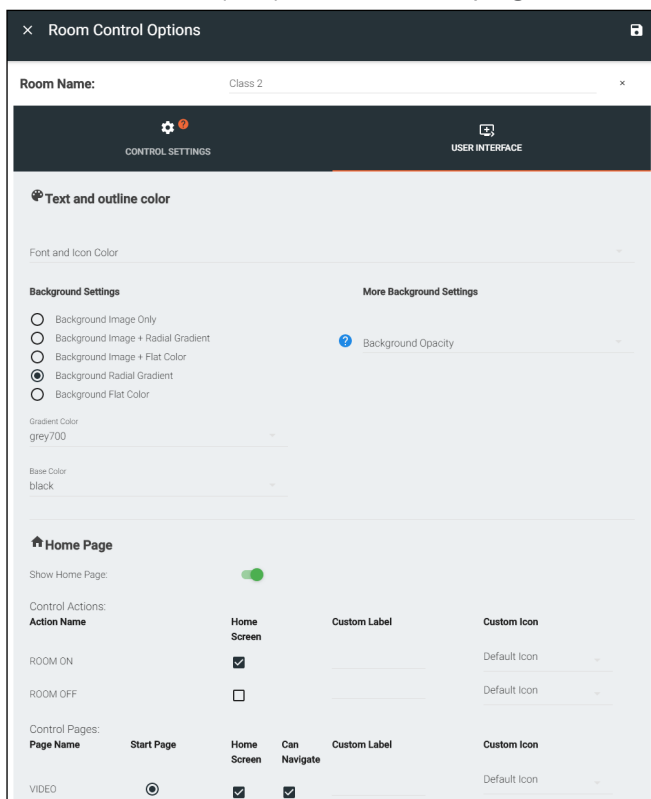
× Room Control Options

Room Name: Class 2 ×

CONTROL SETTINGS

USER INTERFACE

Text and outline color

Font and Icon Color

Background Settings

Background Image Only
Background Image + Radial Gradient
Background Image + Flat Color
Background Radial Gradient
Background Flat Color

Gradient Color
grey700

Base Color
black

More Background Settings

Background Opacity

Home Page

Show Home Page:

Control Actions:

| Action Name | Home Screen | Custom Label | Custom Icon |
|---|---|---|---|
| ROOM ON | ☑ | | Default Icon |
| ROOM OFF | ☐ | | Default Icon |

Control Pages:

| Page Name | Start Page | Home Screen | Can Navigate | Custom Label | Custom Icon |
|---|---|---|---|---|---|
| VIDEO | ◉ | ☑ | ☑ | | Default Icon |